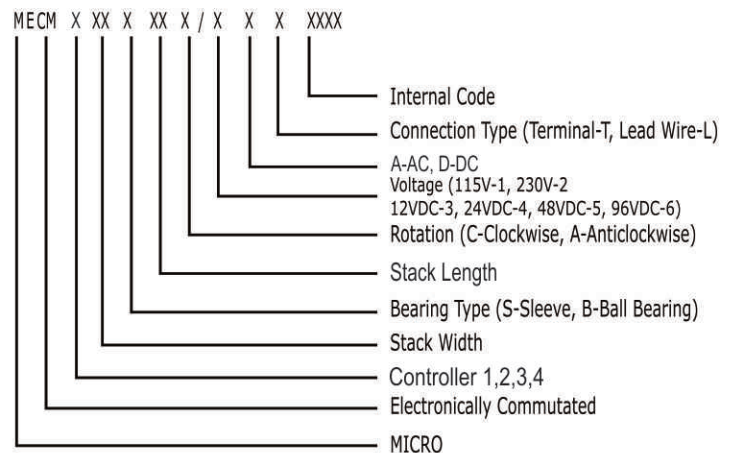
MECM X XX X XX X / X X X XXXX

Internal Code
Connection Type (Terminal-T, Lead Wire-L)
A-AC, D-DC
Voltage (115V-1, 230V-2
12VDC-3, 24VDC-4, 48VDC-5, 96VDC-6)
Rotation (C-Clockwise, A-Anticlockwise)
Stack Length
Bearing Type (S-Sleeve, B-Ball Bearing)
Stack Width
Controller 1,2,3,4
Electronically Commutated
MICRO